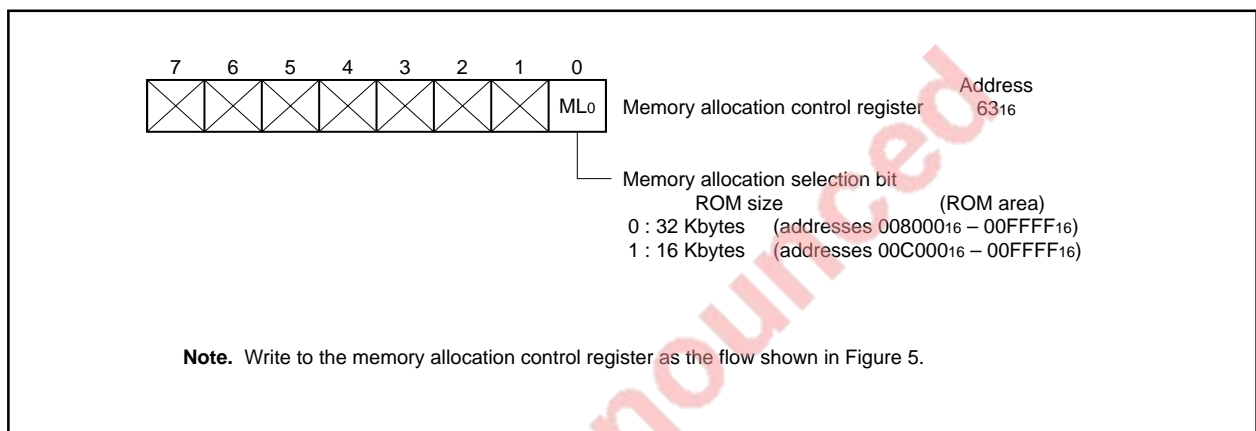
7 6 5 4 3 2 1 0

$ML_0$ Memory allocation control register

Address
$63_{16}$

Memory allocation selection bit
ROM size (ROM area)
0 : 32 Kbytes (addresses $008000_{16}$ – $00FFFF_{16}$)
1 : 16 Kbytes (addresses $00C000_{16}$ – $00FFFF_{16}$)

**Note.** Write to the memory allocation control register as the flow shown in Figure 5.

nounced